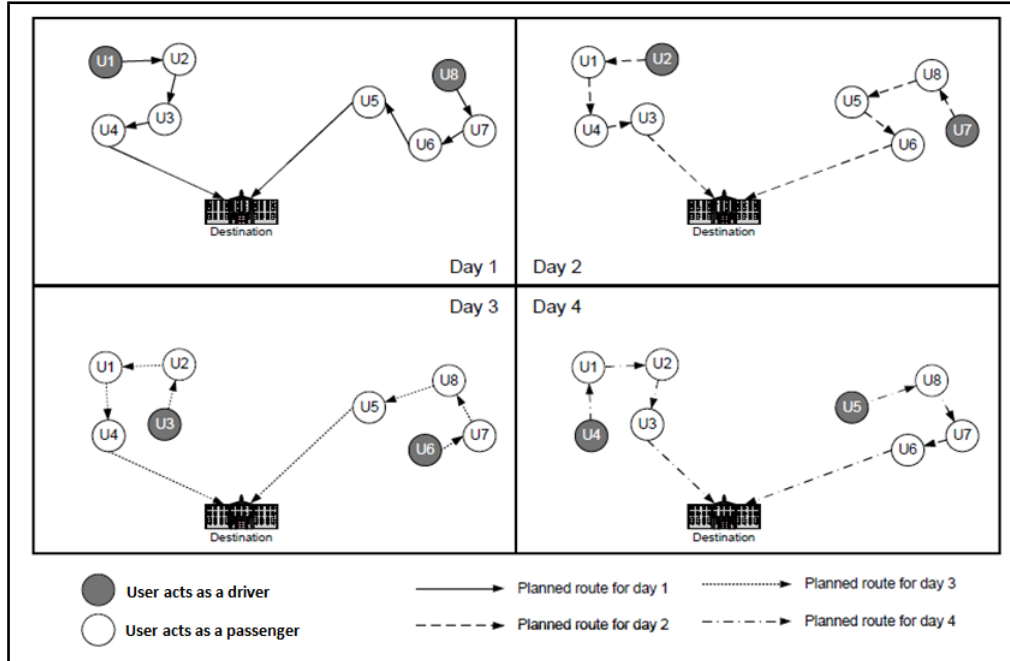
U1 U2 U3 U4 U5 U6 U7 U8

Destination

Day 1

Day 2

U1 U2 U3 U4 U5 U6 U7 U8

Destination

Day 3

U1 U2 U3 U4 U5 U6 U7 U8

Destination

Day 4

U1 U2 U3 U4 U5 U6 U7 U8

Destination

User acts as a driver

User acts as a passenger

Planned route for day 1

Planned route for day 2

Planned route for day 3

Planned route for day 4